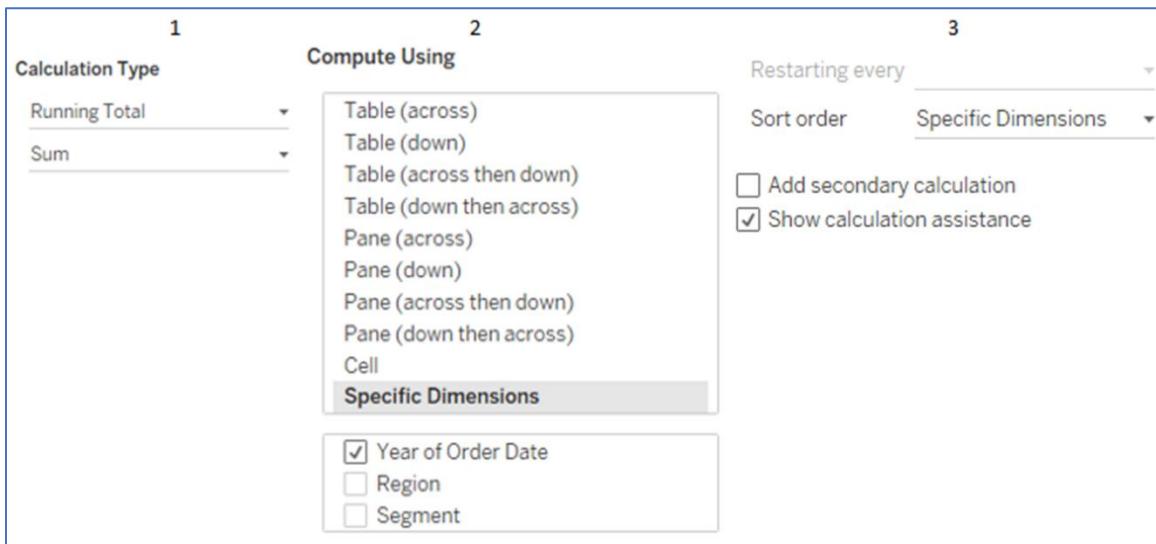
1

Calculation Type

Running Total

Sum

2

Compute Using

Table (across)
Table (down)
Table (across then down)
Table (down then across)
Pane (across)
Pane (down)
Pane (across then down)
Pane (down then across)
Cell
**Specific Dimensions**

☑ Year of Order Date
☐ Region
☐ Segment

3

Restarting every

Sort order Specific Dimensions

☐ Add secondary calculation
☑ Show calculation assistance